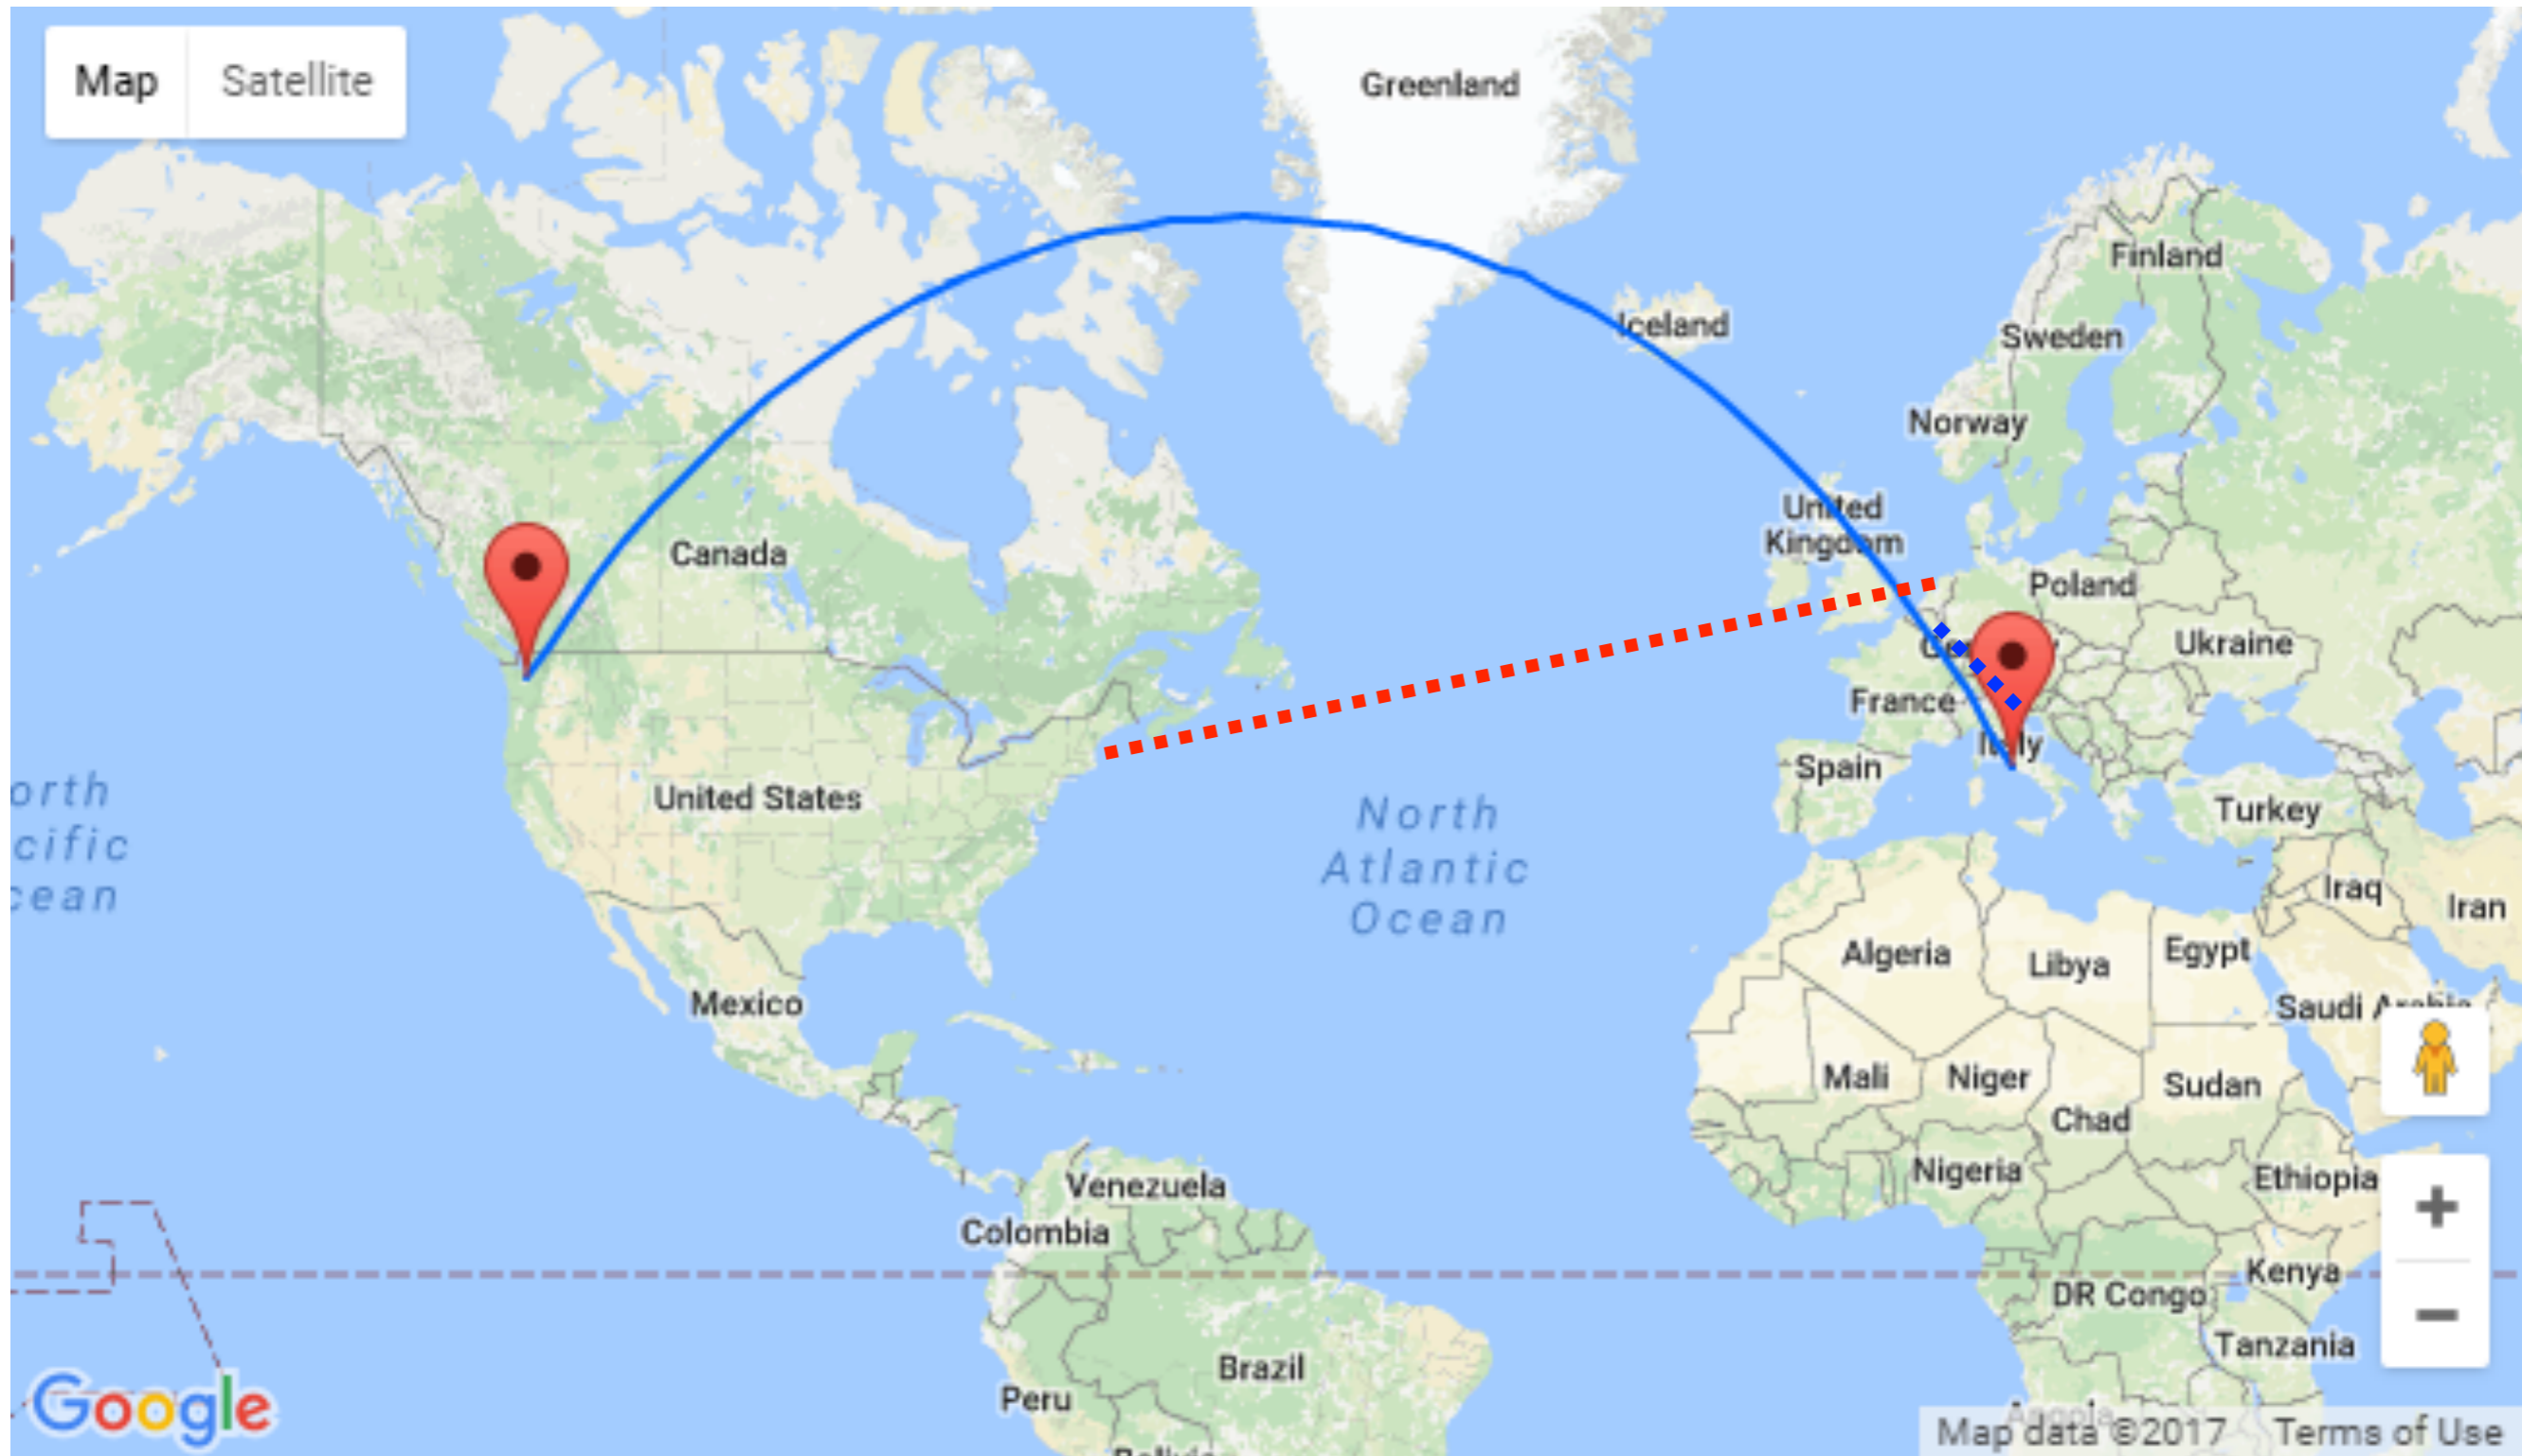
Map Satellite

Greenland

Finland

Iceland

Sweden

Norway

United Kingdom

Canada

Poland

Ukraine

France

Italy

Spain

orth
cific
cean

United States

North
Atlantic
Ocean

Turkey

Iraq

Iran

Algeria

Libya

Egypt

Mexico

Saudi Arabia

Mali

Niger

Sudan

Chad

Nigeria

Ethiopia

Venezuela

Colombia

Kenya

DR Congo

Tanzania

Brazil

Peru

Google

Map data ©2017 Terms of Use